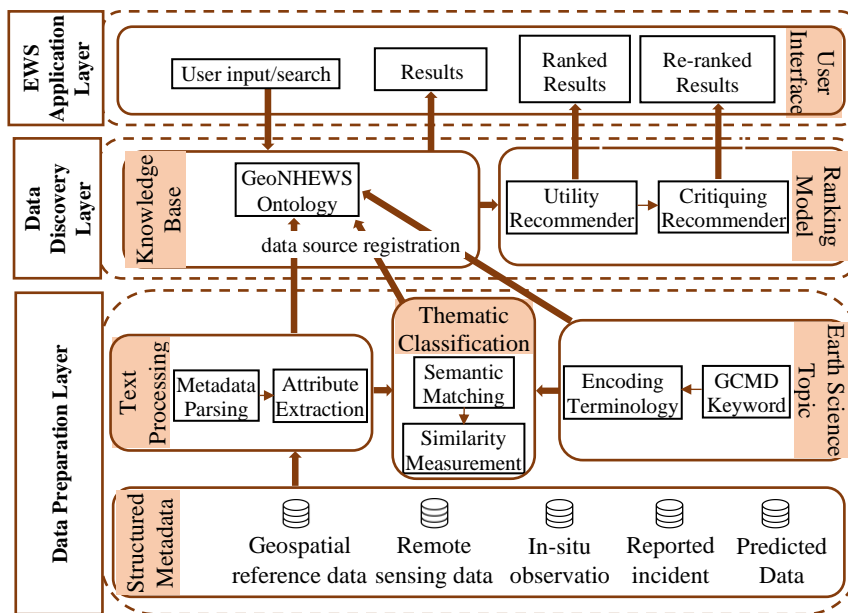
EWS Application Layer

User input/search

Results

Ranked Results

Re-ranked Results

User Interface

Data Discovery Layer

Knowledge Base

GeoNHEWS Ontology

data source registration

Utility Recommender

Critiquing Recommender

Ranking Model

Data Preparation Layer

Text Processing

Metadata Parsing

Attribute Extraction

Thematic Classification

Semantic Matching

Similarity Measurement

Encoding Terminology

GCMD Keyword

Earth Science Topic

Structured Metadata

Geospatial reference data

Remote sensing data

In-situ observatio

Reported incident

Predicted Data